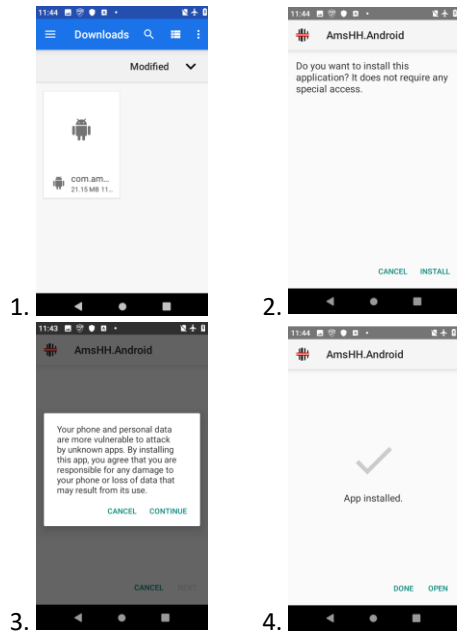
11:44

Downloads

Modified

com.am...
21.15 MB 11...

1.

11:44

AmsHH.Android

Do you want to install this application? It does not require any special access.

CANCEL INSTALL

2.

11:43

AmsHH.Android

Your phone and personal data are more vulnerable to attack by unknown apps. By installing this app, you agree that you are responsible for any damage to your phone or loss of data that may result from its use.

CANCEL CONTINUE

CANCEL NEXT

3.

11:44

AmsHH.Android

App installed.

DONE OPEN

4.